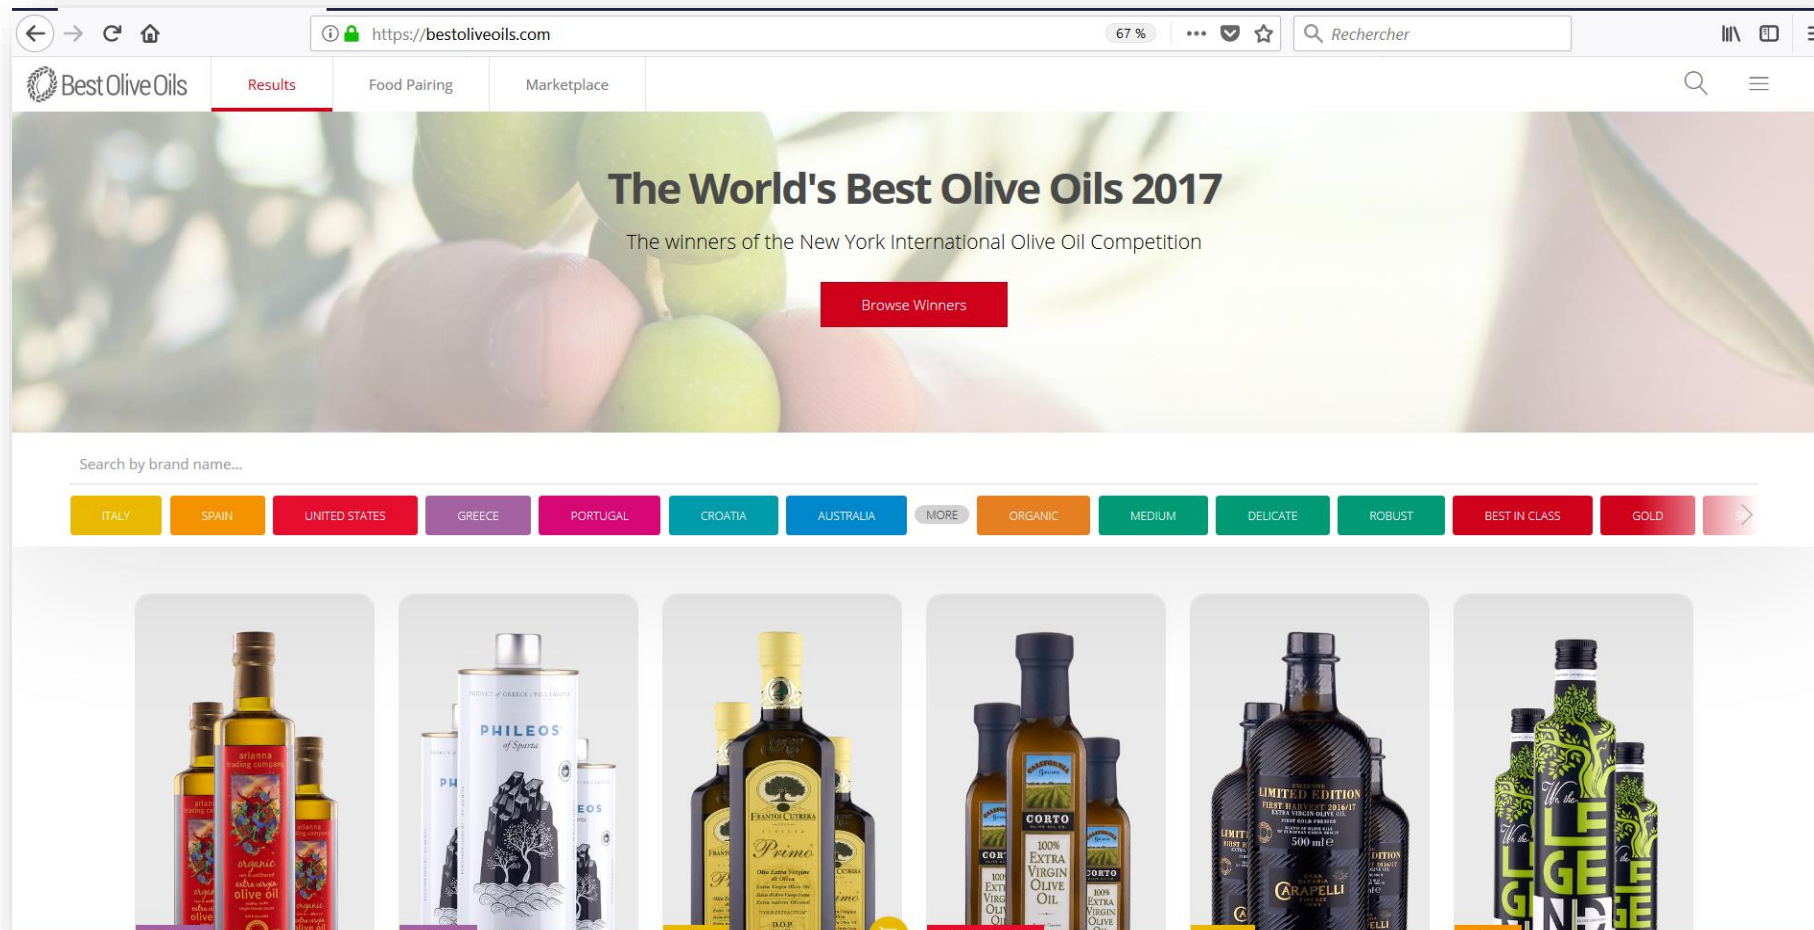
https://bestoliveoils.com 67 % Rechercher

Best Olive Oils Results Food Pairing Marketplace

The World's Best Olive Oils 2017

The winners of the New York International Olive Oil Competition

Browse Winners

Search by brand name...

ITALY SPAIN UNITED STATES GREECE PORTUGAL CROATIA AUSTRALIA MORE ORGANIC MEDIUM DELICATE ROBUST BEST IN CLASS GOLD

arianna trading company organic extra virgin olive oil

PHILEOS of Sparta

FRANTOI CUTRERA Primo

CORTO 100% EXTRA VIRGIN OLIVE OIL

LIMITED EDITION FIRST HARVEST 2016/17 EXTRA VIRGIN OLIVE OIL 500 ml℮ CARAPELLI

We, the LEGEND